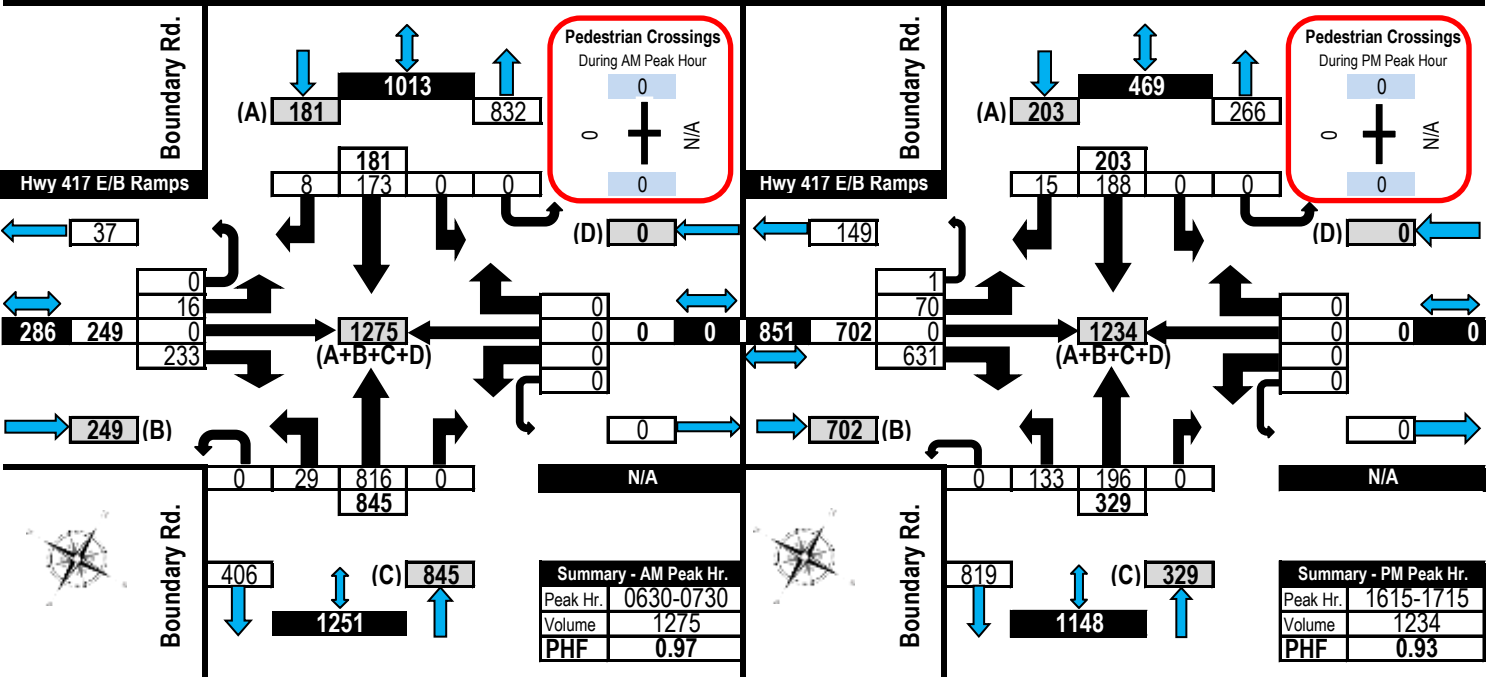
Boundary Rd.

(A) 181 1013 832

Pedestrian Crossings
During AM Peak Hour
0
0
N/A
0

181
8 173 0 0

Hwy 417 E/B Ramps

37

(D) 0

0
16
286 249 0
233

1275
(A+B+C+D)

0
0 0 0
0
0

249 (B)

0 29 816 0
845

N/A

Boundary Rd.

406
(C) 845
1251

Summary - AM Peak Hr.

| Peak Hr. | 0630-0730 |
|---|---|
| Volume | 1275 |
| PHF | 0.97 |

Boundary Rd.

(A) 203 469 266

Pedestrian Crossings
During PM Peak Hour
0
0
N/A
0

203
15 188 0 0

Hwy 417 E/B Ramps

149

(D) 0

1
70
851 702 0
631

1234
(A+B+C+D)

0
0 0 0
0
0

702 (B)

0

0 133 196 0
329

N/A

Boundary Rd.

819
(C) 329
1148

Summary - PM Peak Hr.

| Peak Hr. | 1615-1715 |
|---|---|
| Volume | 1234 |
| PHF | 0.93 |